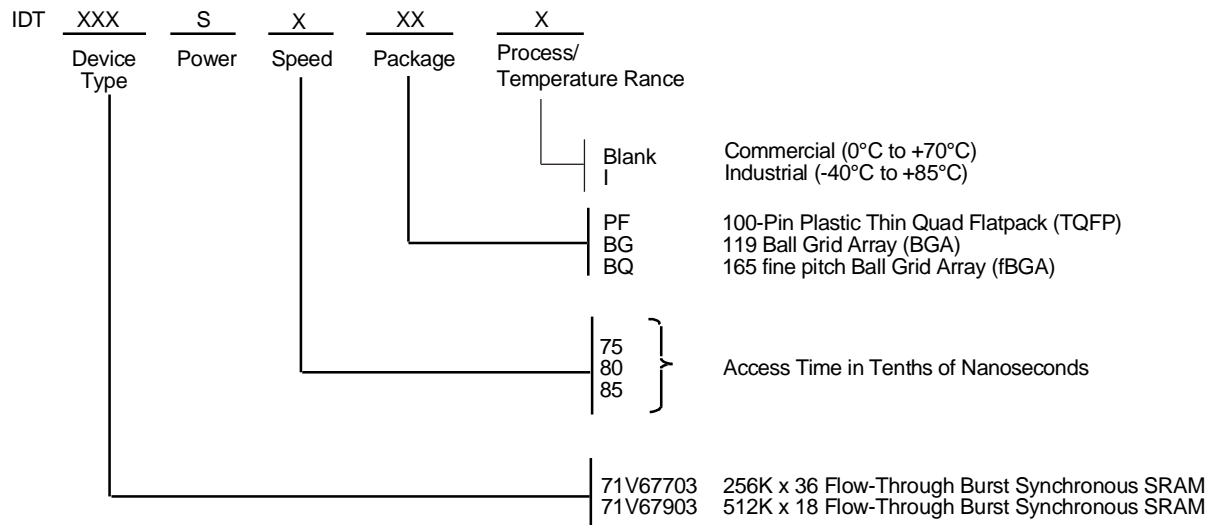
IDT XXX S X XX X

Device Type Power Speed Package Process/ Temperature Rance

Blank Commercial (0°C to +70°C)
I Industrial (-40°C to +85°C)

PF 100-Pin Plastic Thin Quad Flatpack (TQFP)
BG 119 Ball Grid Array (BGA)
BQ 165 fine pitch Ball Grid Array (fBGA)

75
80
85
Access Time in Tenths of Nanoseconds

71V67703 256K x 36 Flow-Through Burst Synchronous SRAM
71V67903 512K x 18 Flow-Through Burst Synchronous SRAM